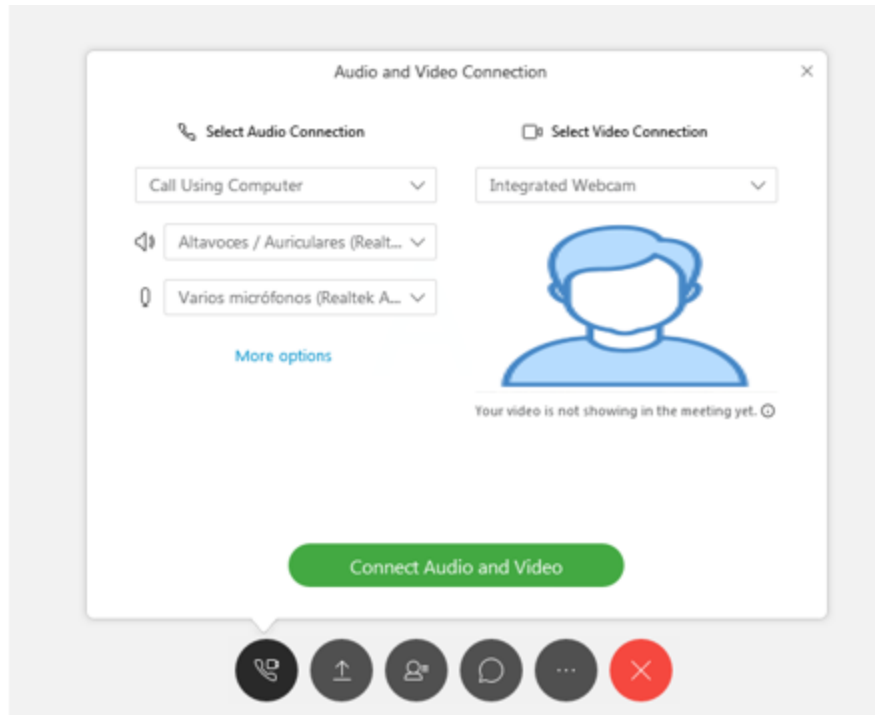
Audio and Video Connection

×

Select Audio Connection

Select Video Connection

Call Using Computer

Integrated Webcam

Altavoces / Auriculares (Realt...

Varios micrófonos (Realtek A...

More options

Your video is not showing in the meeting yet.

Connect Audio and Video